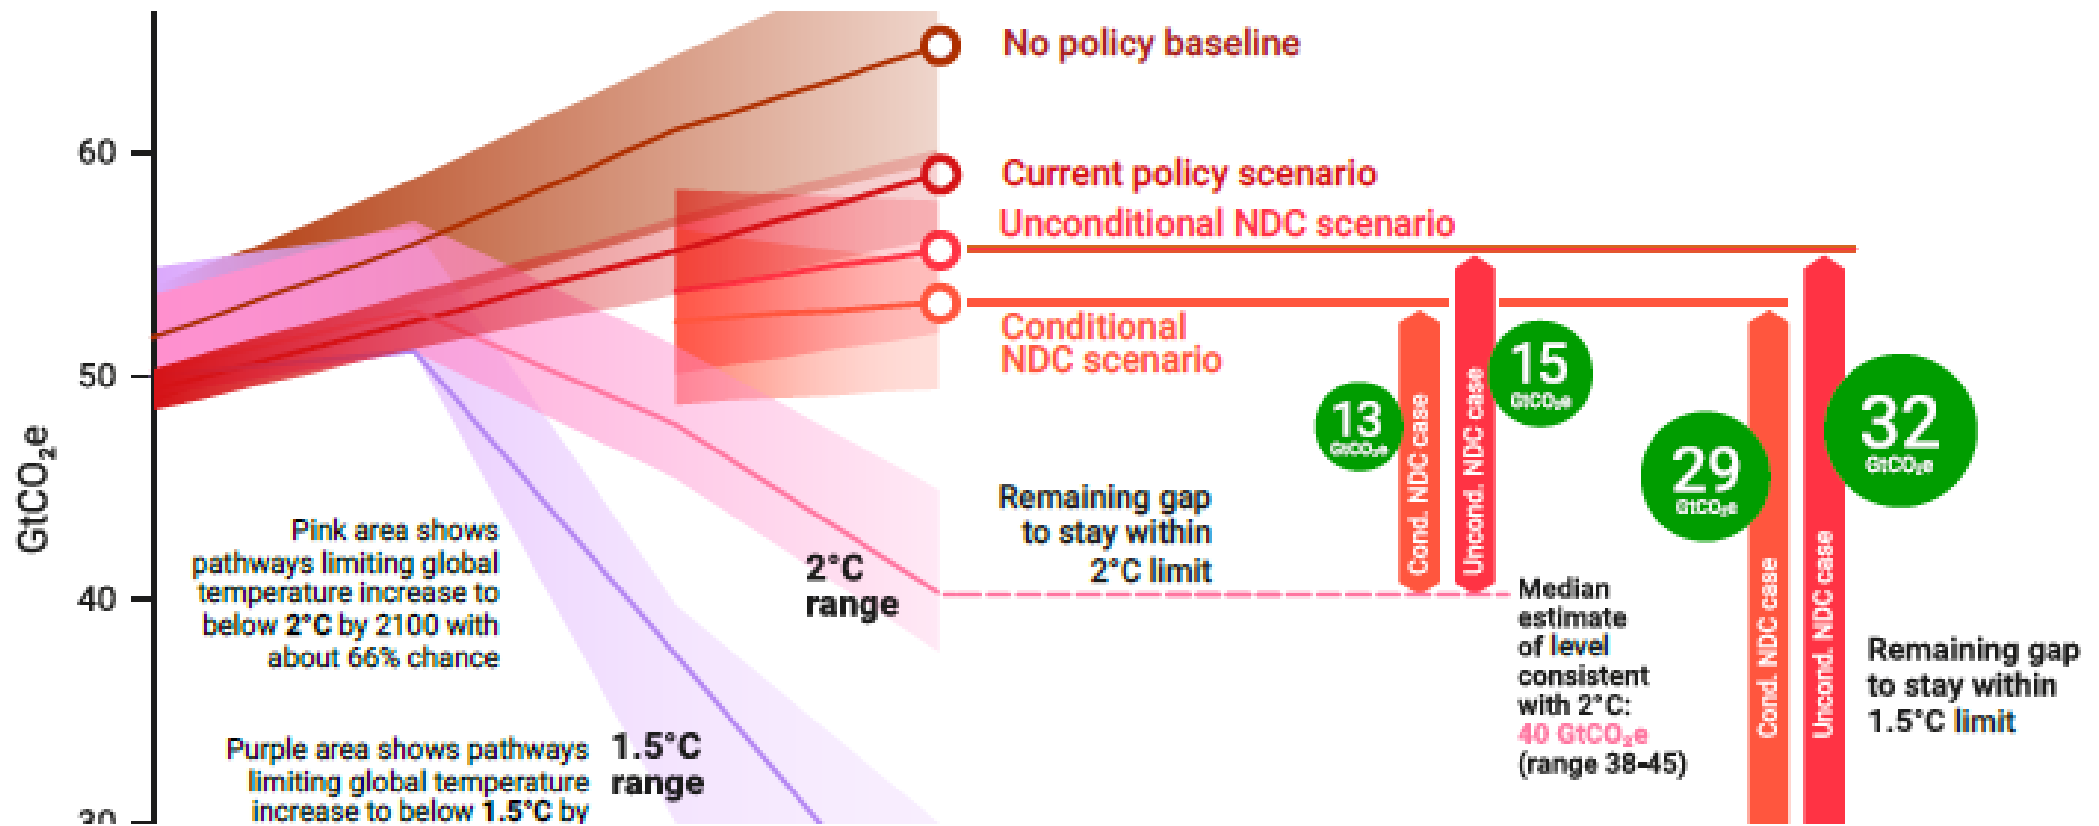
60

50

40

30

$GtCO_2e$

No policy baseline

Current policy scenario

Unconditional NDC scenario

Conditional NDC scenario

13 $GtCO_2e$

Cond. NDC case

Uncond. NDC case

15 $GtCO_2e$

29 $GtCO_2e$

Cond. NDC case

Uncond. NDC case

32 $GtCO_2e$

Remaining gap to stay within 2°C limit

2°C range

Pink area shows pathways limiting global temperature increase to below 2°C by 2100 with about 66% chance

Median estimate of level consistent with 2°C: 40 $GtCO_2e$ (range 38–45)

Remaining gap to stay within 1.5°C limit

Purple area shows pathways limiting global temperature increase to below 1.5°C by

1.5°C range